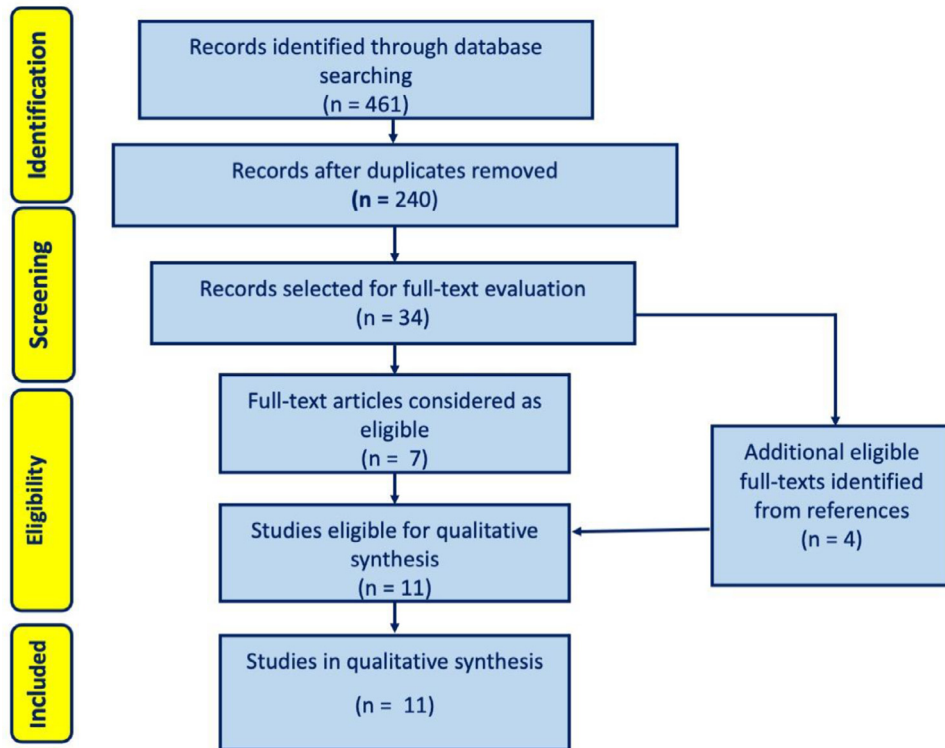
Identification

Records identified through database searching
(n = 461)

Records after duplicates removed
(n = 240)

Screening

Records selected for full-text evaluation
(n = 34)

Eligibility

Full-text articles considered as eligible
(n = 7)

Additional eligible full-texts identified from references
(n = 4)

Studies eligible for qualitative synthesis
(n = 11)

Included

Studies in qualitative synthesis
(n = 11)